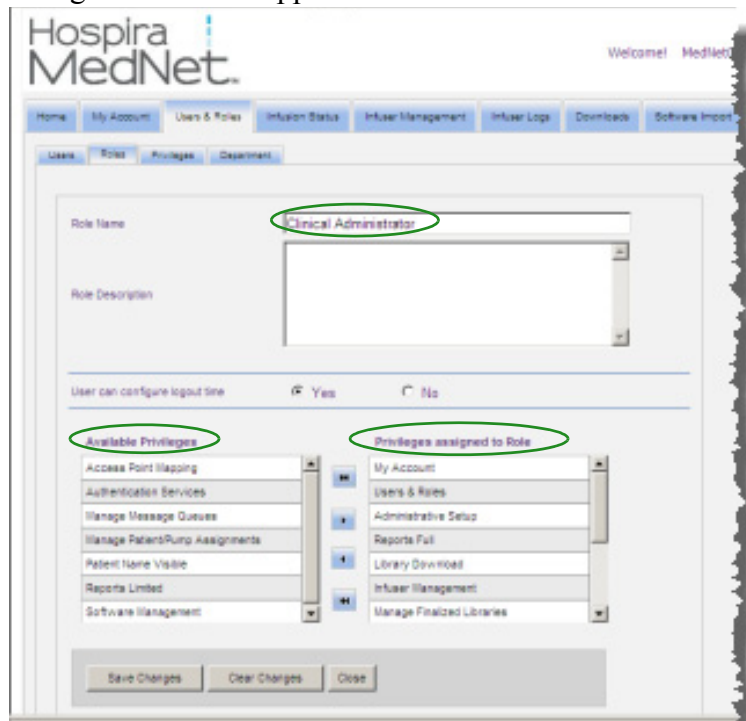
Hospira MedNet.

Welcome! MedNet

Home | My Account | Users & Roles | Infusion Status | Infuser Management | Infuser Logs | Downloads | Software Import

Users | Roles | Privileges | Department

Role Name: Clinical Administrator

Role Description

User can configure logout time: Yes No

Available Privileges
Access Point Mapping
Authentication Services
Manage Message Queues
Manage Patient/Pump Assignments
Patient Name Visible
Reports Limited
Software Management

Privileges assigned to Role
My Account
Users & Roles
Administrative Setup
Reports Full
Library Download
Infuser Management
Manage Finalized Libraries

Save Changes | Clear Changes | Close